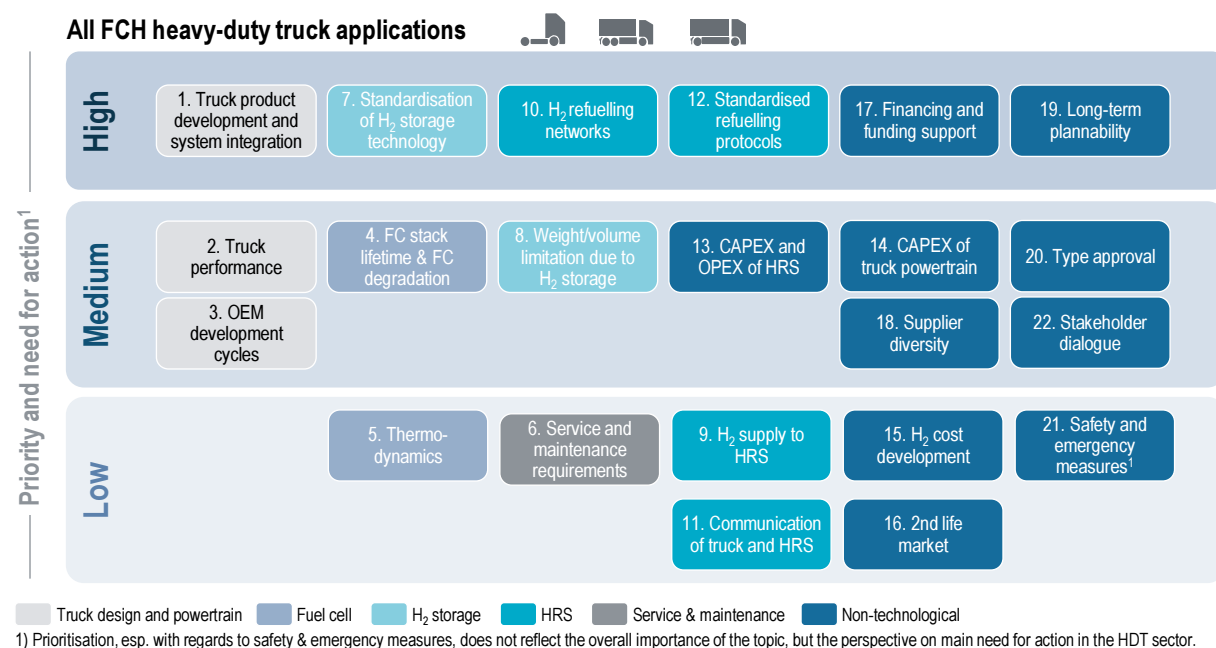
All FCH heavy-duty truck applications

Priority and need for action$^1$

High

1. Truck product development and system integration

7. Standardisation of $H_2$ storage technology

10. $H_2$ refuelling networks

12. Standardised refuelling protocols

17. Financing and funding support

19. Long-term plannability

Medium

2. Truck performance

4. FC stack lifetime & FC degradation

8. Weight/volume limitation due to $H_2$ storage

13. CAPEX and OPEX of HRS

14. CAPEX of truck powertrain

20. Type approval

3. OEM development cycles

18. Supplier diversity

22. Stakeholder dialogue

Low

5. Thermo-dynamics

6. Service and maintenance requirements

9. $H_2$ supply to HRS

15. $H_2$ cost development

21. Safety and emergency measures$^1$

11. Communication of truck and HRS

16. 2nd life market

Truck design and powertrain
Fuel cell
$H_2$ storage
HRS
Service & maintenance
Non-technological

1) Prioritisation, esp. with regards to safety & emergency measures, does not reflect the overall importance of the topic, but the perspective on main need for action in the HDT sector.